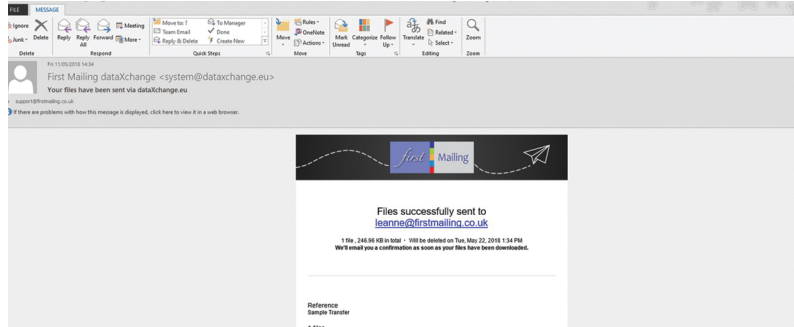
FILE MESSAGE

Ignore Junk Delete
Delete

Reply Reply All Forward Meeting More
Respond

Move to: ? Team Email Reply & Delete To Manager Done Create New
Quick Steps

Move Rules OneNote Actions
Move

Mark Unread Categorize Follow Up
Tags

Translate Find Related Select
Editing

Zoom
Zoom

Fri 11/05/2018 14:34
First Mailing dataXchange <system@dataxchange.eu>
Your files have been sent via dataXchange.eu
support@firstmailing.co.uk
If there are problems with how this message is displayed, click here to view it in a web browser.

first Mailing

Files successfully sent to
leanne@firstmailing.co.uk

1 file , 246.96 KB in total • Will be deleted on Tue, May 22, 2018 1:34 PM
We'll email you a confirmation as soon as your files have been downloaded.

Reference
Sample Transfer